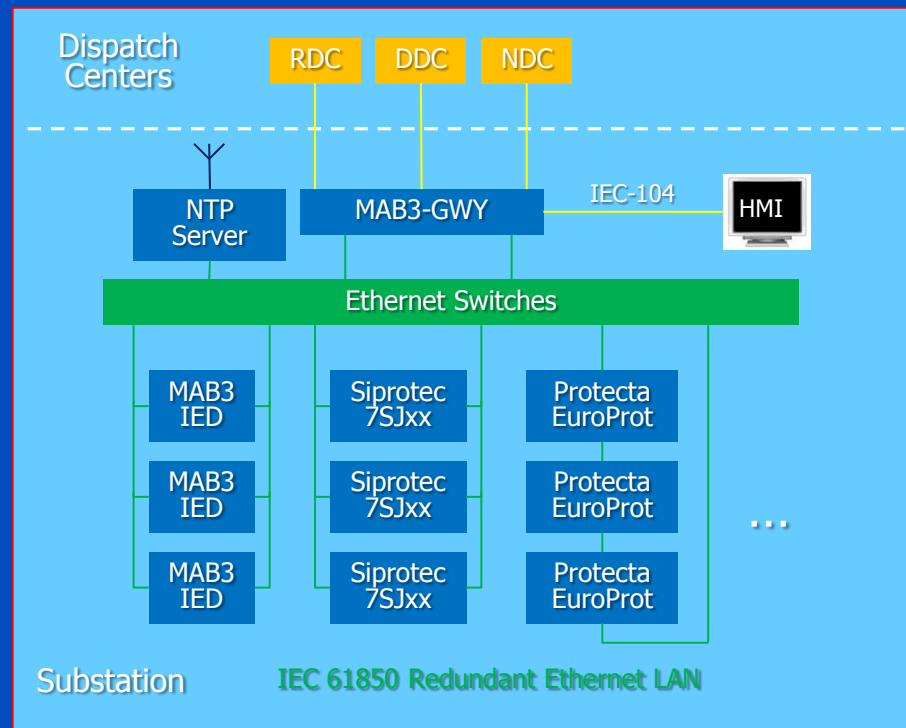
Dispatch Centers

RDC

DDC

NDC

NTP Server

MAB3-GWY

IEC-104

HMI

Ethernet Switches

MAB3 IED

MAB3 IED

MAB3 IED

Siprotec 7SJxx

Siprotec 7SJxx

Siprotec 7SJxx

Protecta EuroProt

Protecta EuroProt

Protecta EuroProt

...

Substation

IEC 61850 Redundant Ethernet LAN